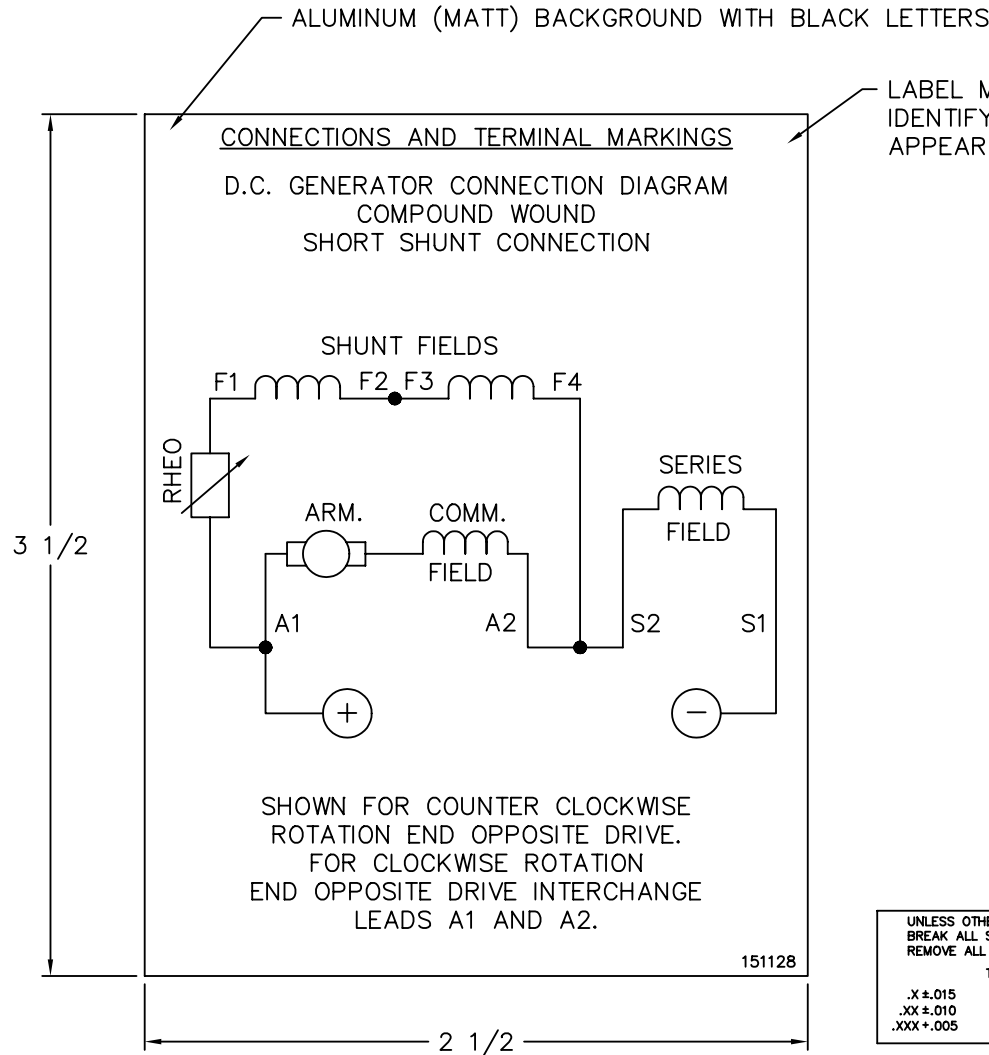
ALUMINUM (MATT) BACKGROUND WITH BLACK LETTERS

LABEL M
IDENTIFY
APPEAR

CONNECTIONS AND TERMINAL MARKINGS

D.C. GENERATOR CONNECTION DIAGRAM
COMPOUND WOUND
SHORT SHUNT CONNECTION

SHUNT FIELDS

F1 F2 F3 F4

RHEO

SERIES
FIELD

ARM.

COMM.
FIELD

A1 A2 S2 S1

+ −

3 1/2

SHOWN FOR COUNTER CLOCKWISE ROTATION END OPPOSITE DRIVE. FOR CLOCKWISE ROTATION END OPPOSITE DRIVE INTERCHANGE LEADS A1 AND A2.

151128

2 1/2

UNLESS OTHE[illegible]
BREAK ALL S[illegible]
REMOVE ALL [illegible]
1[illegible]
.X ±.015
.XX ±.010
.XXX +.005